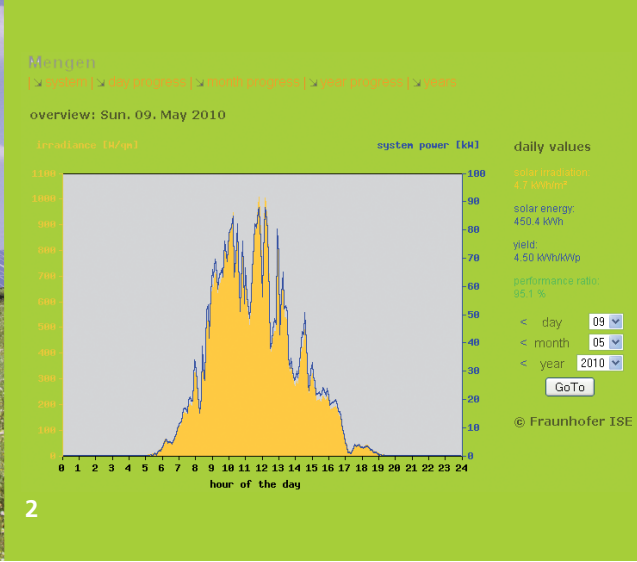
Mengen

| system | day progress | month progress | year progress | years

overview: Sun. 09. May 2010

irradiance [W/qm]

system power [kW]

1100
1000
900
800
700
600
500
400
300
200
100
0

100
90
80
70
60
50
40
30
20
10
0

0 1 2 3 4 5 6 7 8 9 10 11 12 13 14 15 16 17 18 19 20 21 22 23 24

hour of the day

daily values

solar irradiation:
4.7 kWh/m²

solar energy:
450.4 kWh

yield:
4.50 kWh/kWp

performance ratio:
95.1 %

< day 09

< month 05

< year 2010

GoTo

© Fraunhofer ISE

2